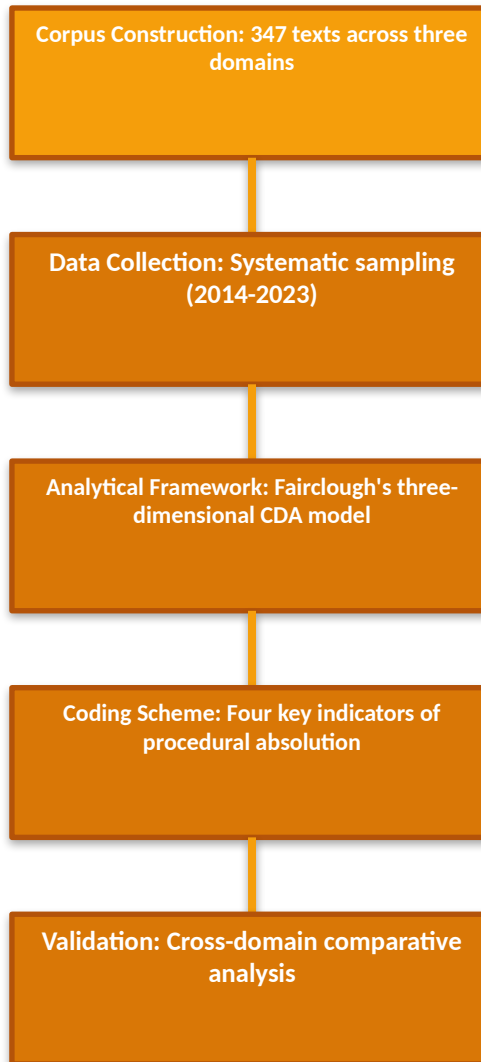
Corpus Construction: 347 texts across three domains

Data Collection: Systematic sampling (2014-2023)

Analytical Framework: Fairclough's three-dimensional CDA model

Coding Scheme: Four key indicators of procedural absolution

Validation: Cross-domain comparative analysis